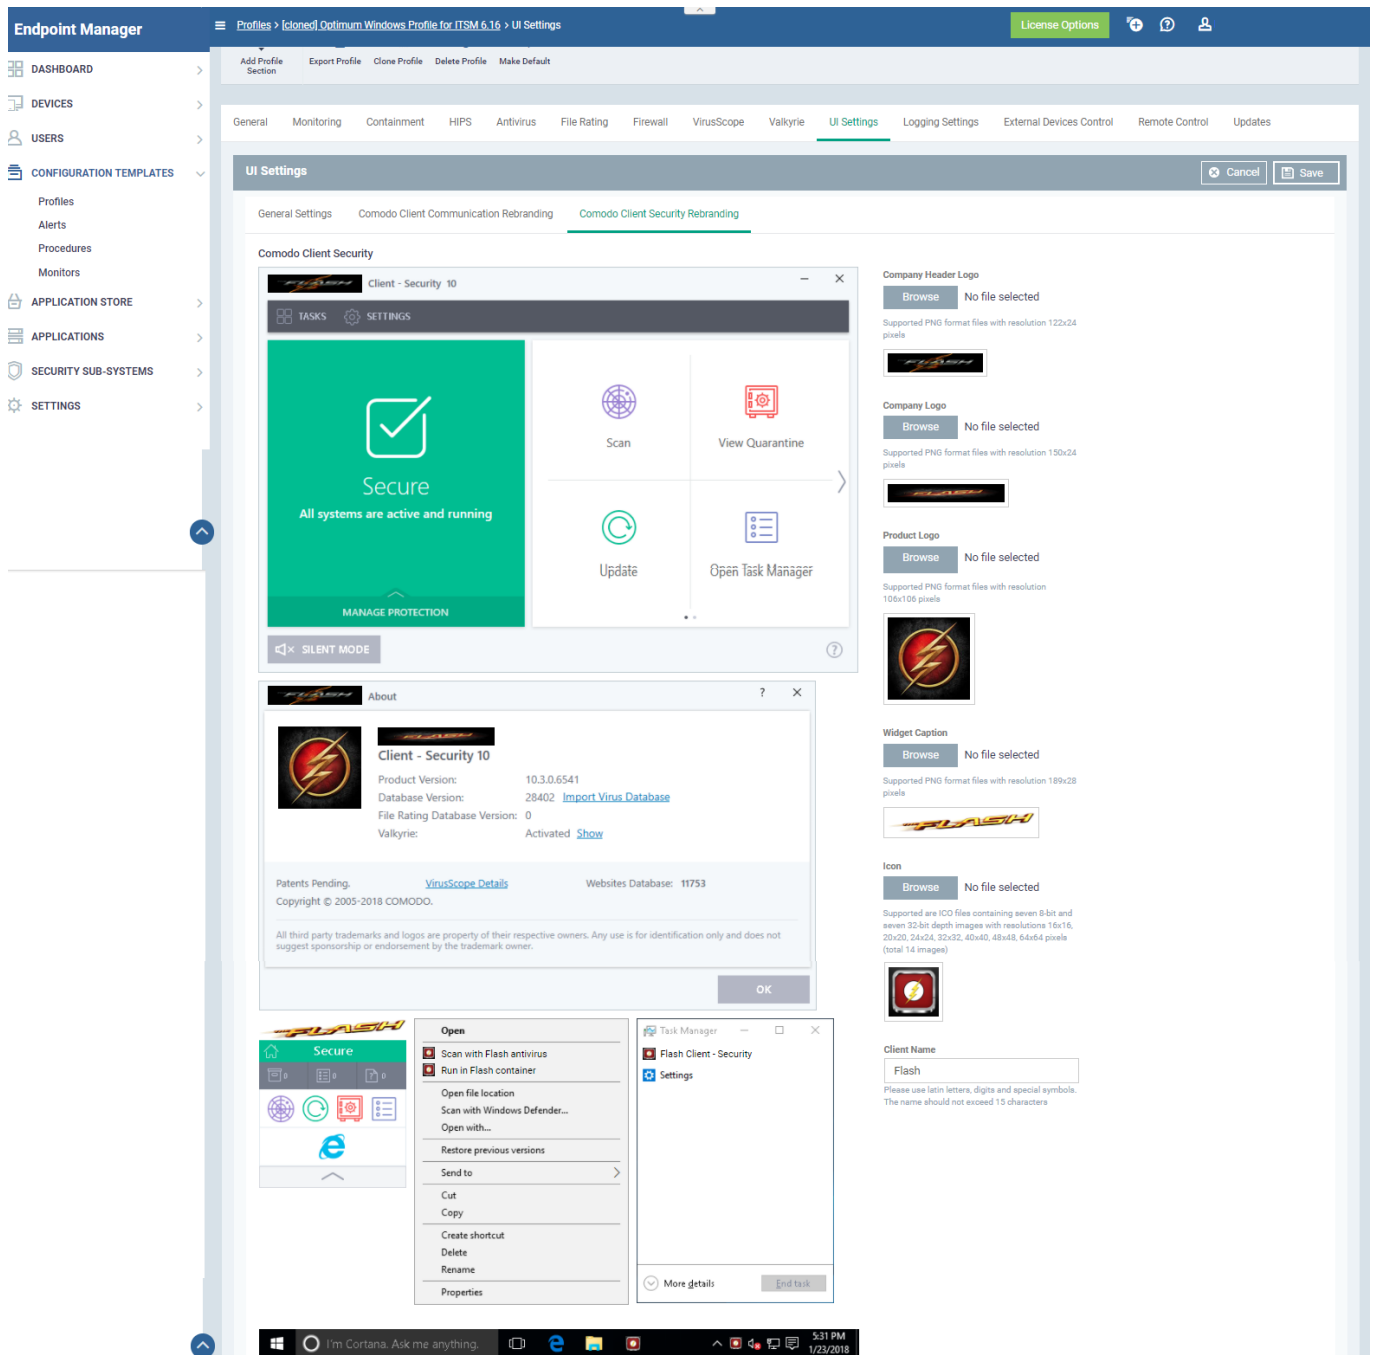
Endpoint Manager

Profiles > [cloned] Optimum Windows Profile for ITSM 6.16 > UI Settings

License Options

Add Profile Section
Export Profile
Clone Profile
Delete Profile
Make Default

DASHBOARD
DEVICES
USERS
CONFIGURATION TEMPLATES
Profiles
Alerts
Procedures
Monitors
APPLICATION STORE
APPLICATIONS
SECURITY SUB-SYSTEMS
SETTINGS

General | Monitoring | Containment | HIPS | Antivirus | File Rating | Firewall | VirusScope | Valkyrie | UI Settings | Logging Settings | External Devices Control | Remote Control | Updates

UI Settings
Cancel
Save

General Settings | Comodo Client Communication Rebranding | Comodo Client Security Rebranding

Comodo Client Security

Client - Security 10
TASKS
SETTINGS
Secure
All systems are active and running
MANAGE PROTECTION
Scan
View Quarantine
Update
Open Task Manager
SILENT MODE

About
Client - Security 10
Product Version: 10.3.0.6541
Database Version: 28402 Import Virus Database
File Rating Database Version: 0
Valkyrie: Activated Show
Patents Pending. VirusScope Details Websites Database: 11753
Copyright © 2005-2018 COMODO.
All third party trademarks and logos are property of their respective owners. Any use is for identification only and does not suggest sponsorship or endorsement by the trademark owner.
OK

Secure

Open
Scan with Flash antivirus
Run in Flash container
Open file location
Scan with Windows Defender...
Open with...
Restore previous versions
Send to
Cut
Copy
Create shortcut
Delete
Rename
Properties

Task Manager
Flash Client - Security
Settings
More details
End task

I'm Cortana. Ask me anything.
5:31 PM
1/23/2018

Company Header Logo
Browse No file selected
Supported PNG format files with resolution 122x24 pixels

Company Logo
Browse No file selected
Supported PNG format files with resolution 150x24 pixels

Product Logo
Browse No file selected
Supported PNG format files with resolution 106x106 pixels

Widget Caption
Browse No file selected
Supported PNG format files with resolution 189x28 pixels

Icon
Browse No file selected
Supported are ICO files containing seven 8-bit and seven 32-bit depth images with resolutions 16x16, 20x20, 24x24, 32x32, 40x40, 48x48, 64x64 pixels (total 14 images)

Client Name
Flash
Please use latin letters, digits and special symbols. The name should not exceed 15 characters